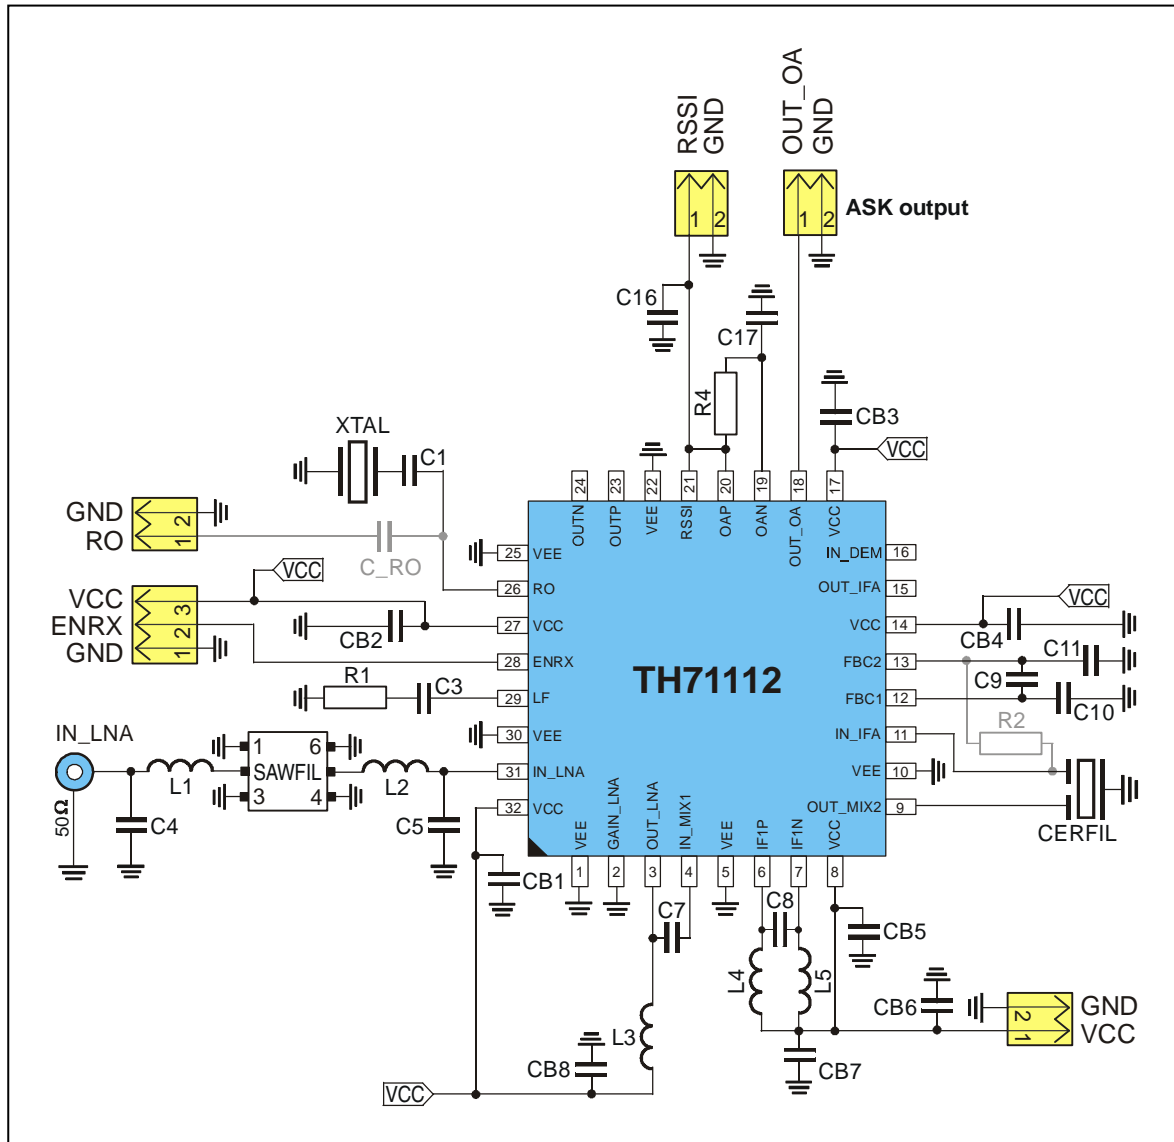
RSSI
GND
1 2

OUT_OA
GND
1 2
ASK output

C16
C17
R4
CB3
VCC

XTAL
C1

GND
RO
2
1

C_RO

VCC
VCC
ENRX
GND
3
2
1
3
2
1

CB2
R1
C3

IN_LNA
50Ω
C4
L1
1
6
SAWFIL
3
4
L2
C5

24 OUTN
23 OUTP
22 VEE
21 RSSI
20 OAP
19 OAN
18 OUT_OA
17 VCC

25 VEE
26 RO
27 VCC
28 ENRX
29 LF
30 VEE
31 IN_LNA
32 VCC

TH71112

IN_DEM 16
OUT_IFA 15
VCC 14
FBC2 13
FBC1 12
IN_IFA 11
VEE 10
OUT_MIX2 9

VEE 1
GAIN_LNA 2
OUT_LNA 3
IN_MIX1 4
VEE 5
IF1P 6
IF1N 7
VCC 8

VCC
CB4
C11
C9
C10
R2
CERFIL

CB1
C7
C8
L4
L5
CB5
CB6
GND
VCC
2
1
L3
CB8
CB7
VCC